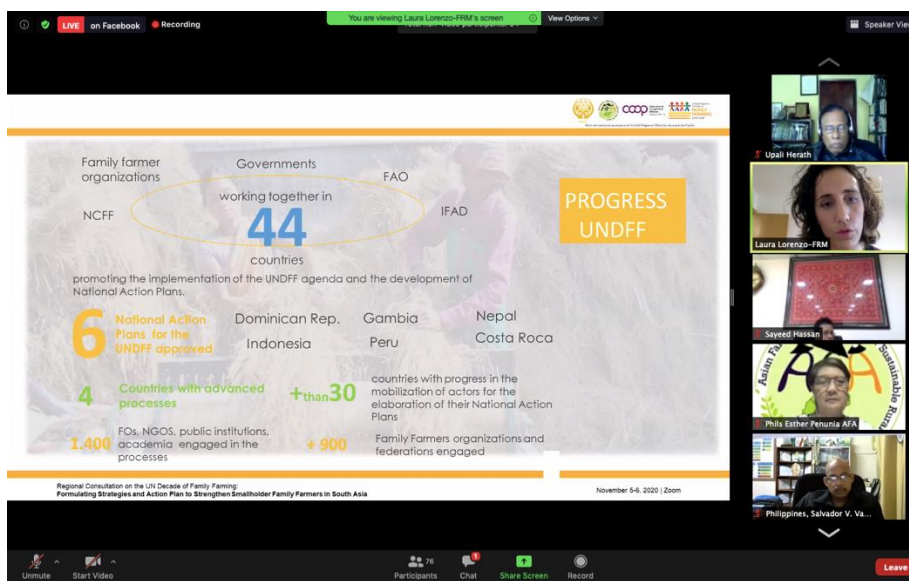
LIVE on Facebook
Recording
You are viewing Laura Lorenzo-FRM's screen
View Options
Speaker View

coop

Family farmer organizations
Governments
FAO
NCFF
working together in
44
countries
IFAD

PROGRESS UNDFF

promoting the implementation of the UNDFF agenda and the development of National Action Plans.

6
National Action Plans for the UNDFF approved
Dominican Rep.
Gambia
Nepal
Indonesia
Peru
Costa Roca

4
Countries with advanced processes
+than 30
countries with progress in the mobilization of actors for the elaboration of their National Action Plans

1.400
FOs, NGOS, public institutions, academia engaged in the processes
+ 900
Family Farmers organizations and federations engaged

Regional Consultation on the UN Decade of Family Farming:
Formulating Strategies and Action Plan to Strengthen Smallholder Family Farmers in South Asia
November 5-6, 2020 | Zoom

Upali Herath
Laura Lorenzo-FRM
Sayeed Hassan
Asian Fa
Sustainable Rura
AFA
Phils Esther Penunia AFA
Philippines, Salvador V. Va...

Unmute
Start Video
76
Participants
Chat
Share Screen
Record
Leave